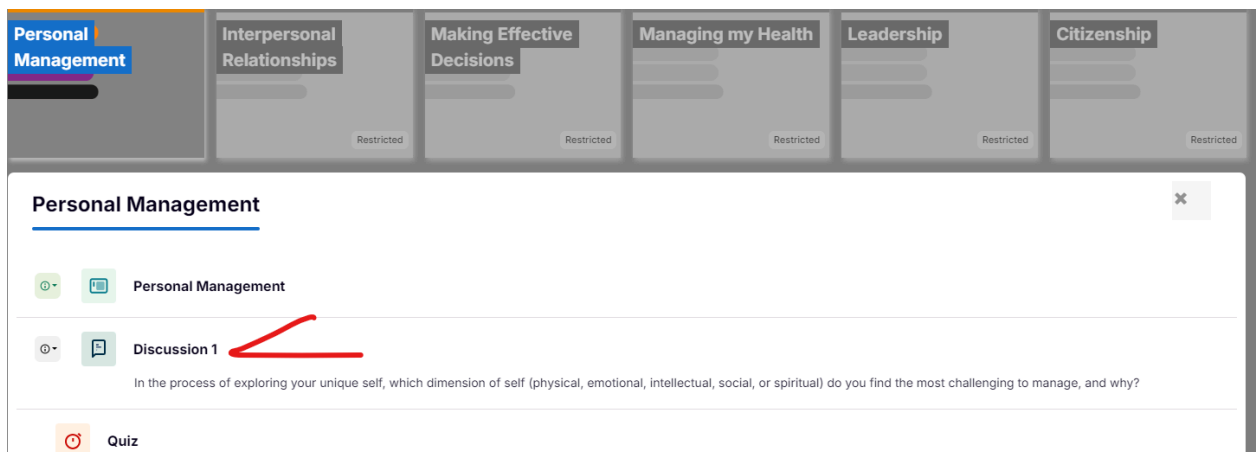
Personal Management

Interpersonal Relationships

Restricted

Making Effective Decisions

Restricted

Managing my Health

Restricted

Leadership

Restricted

Citizenship

Restricted

Personal Management

Personal Management

Discussion 1

In the process of exploring your unique self, which dimension of self (physical, emotional, intellectual, social, or spiritual) do you find the most challenging to manage, and why?

Quiz